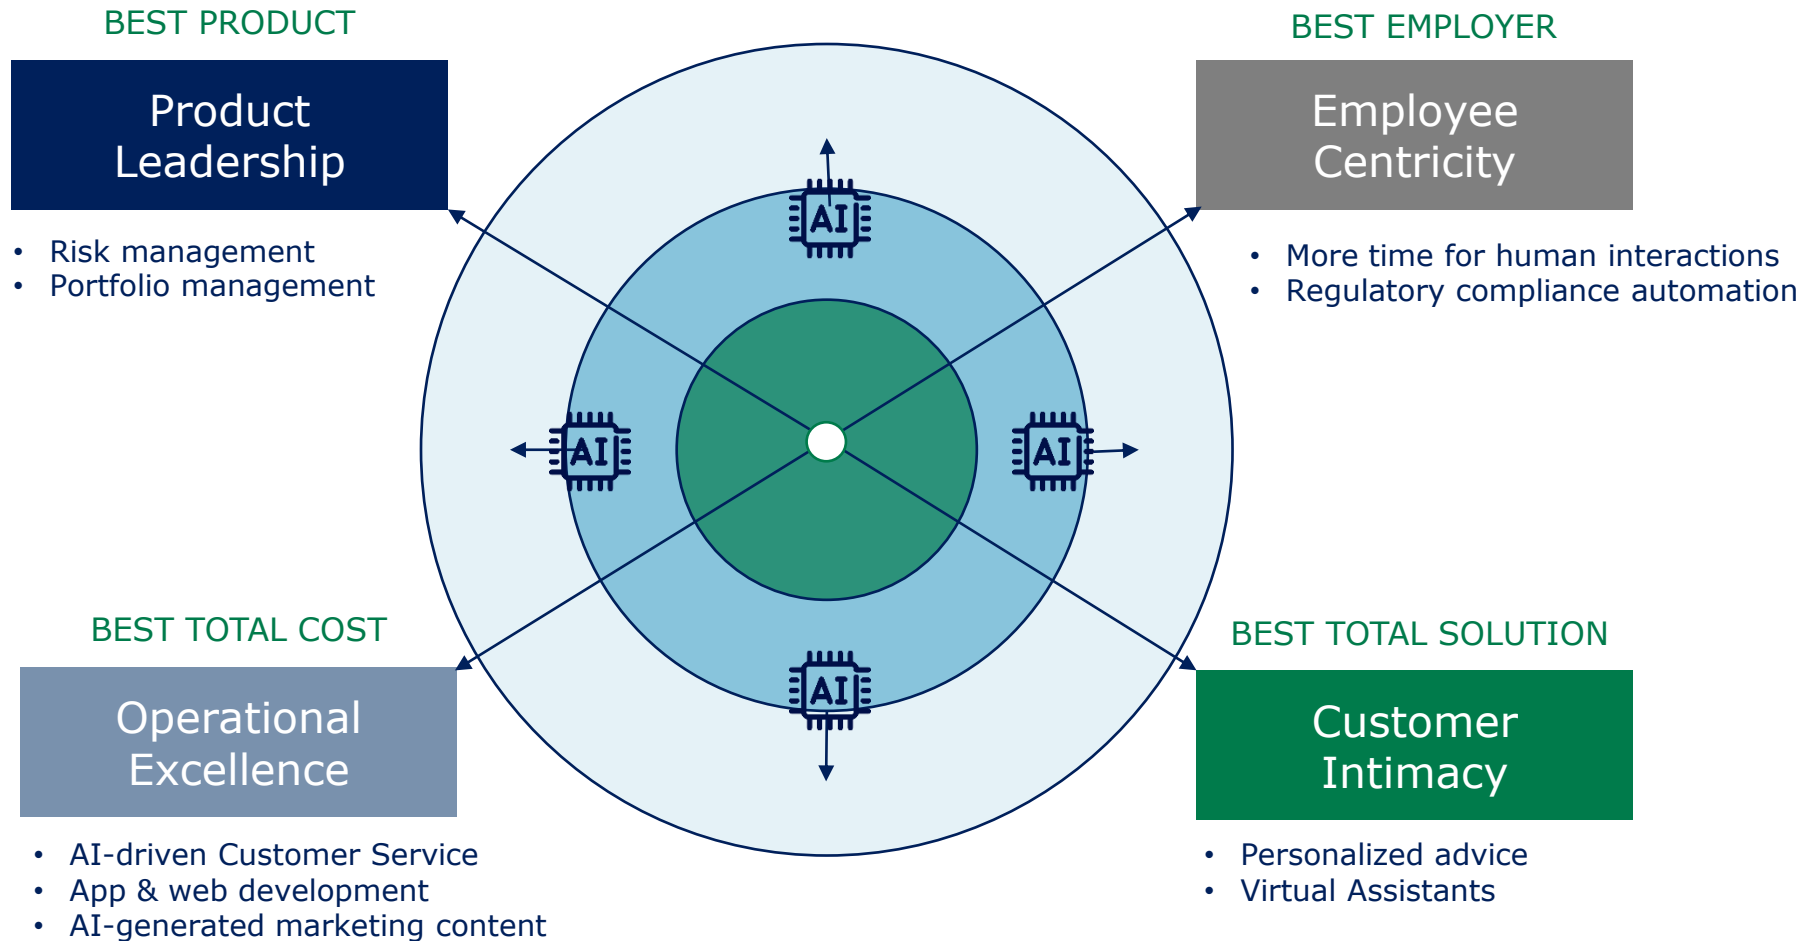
BEST PRODUCT

Product Leadership

- Risk management
- Portfolio management

BEST EMPLOYER

Employee Centricity

- More time for human interactions
- Regulatory compliance automation

AI

AI

AI

AI

BEST TOTAL COST

Operational Excellence

- AI-driven Customer Service
- App & web development
- AI-generated marketing content

BEST TOTAL SOLUTION

Customer Intimacy

- Personalized advice
- Virtual Assistants